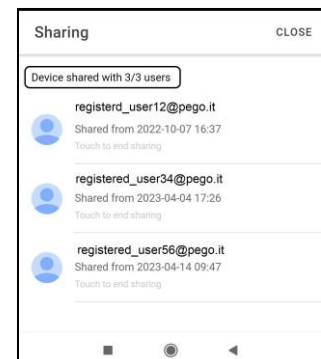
Sharing CLOSE

Device shared with 3/3 users

registerd_user12@pego.it
Shared from 2022-10-07 16:37
Touch to end sharing

registered_user34@pego.it
Shared from 2023-04-04 17:26
Touch to end sharing

registered_user56@pego.it
Shared from 2023-04-14 09:47
Touch to end sharing